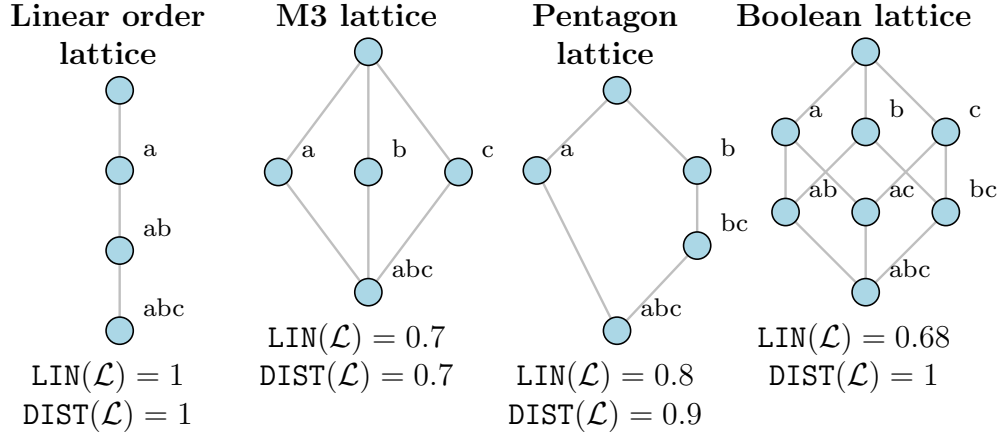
**Linear order lattice**

a

ab

abc

$\texttt{LIN}(\mathcal{L}) = 1$
$\texttt{DIST}(\mathcal{L}) = 1$

**M3 lattice**

a b c

abc

$\texttt{LIN}(\mathcal{L}) = 0.7$
$\texttt{DIST}(\mathcal{L}) = 0.7$

**Pentagon lattice**

a b

bc

abc

$\texttt{LIN}(\mathcal{L}) = 0.8$
$\texttt{DIST}(\mathcal{L}) = 0.9$

**Boolean lattice**

a b c

ab ac bc

abc

$\texttt{LIN}(\mathcal{L}) = 0.68$
$\texttt{DIST}(\mathcal{L}) = 1$